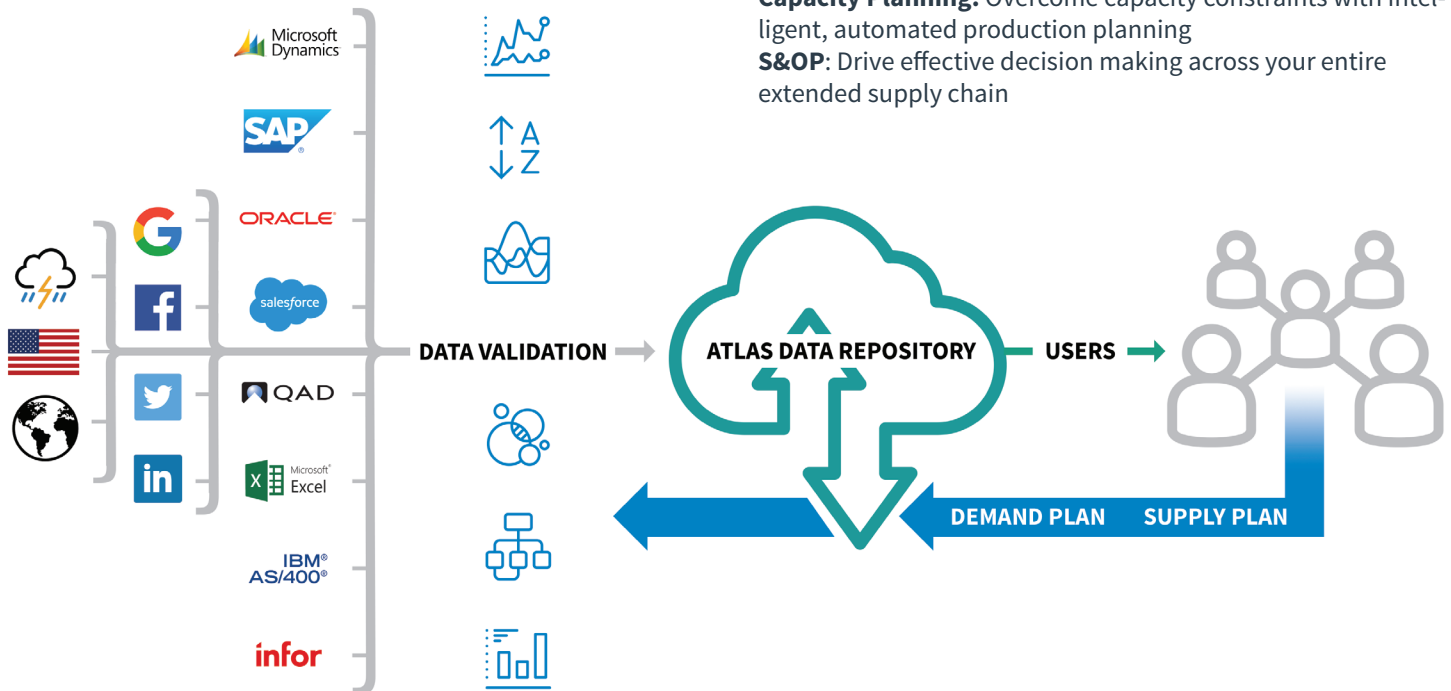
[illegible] Overcome capacity constraints with intelligent, automated production planning
**S&OP**: Drive effective decision making across your entire extended supply chain

Microsoft Dynamics

SAP

ORACLE

salesforce

QAD

Microsoft Excel

IBM AS/400

infor

A
Z

DATA VALIDATION

ATLAS DATA REPOSITORY

USERS

DEMAND PLAN

SUPPLY PLAN